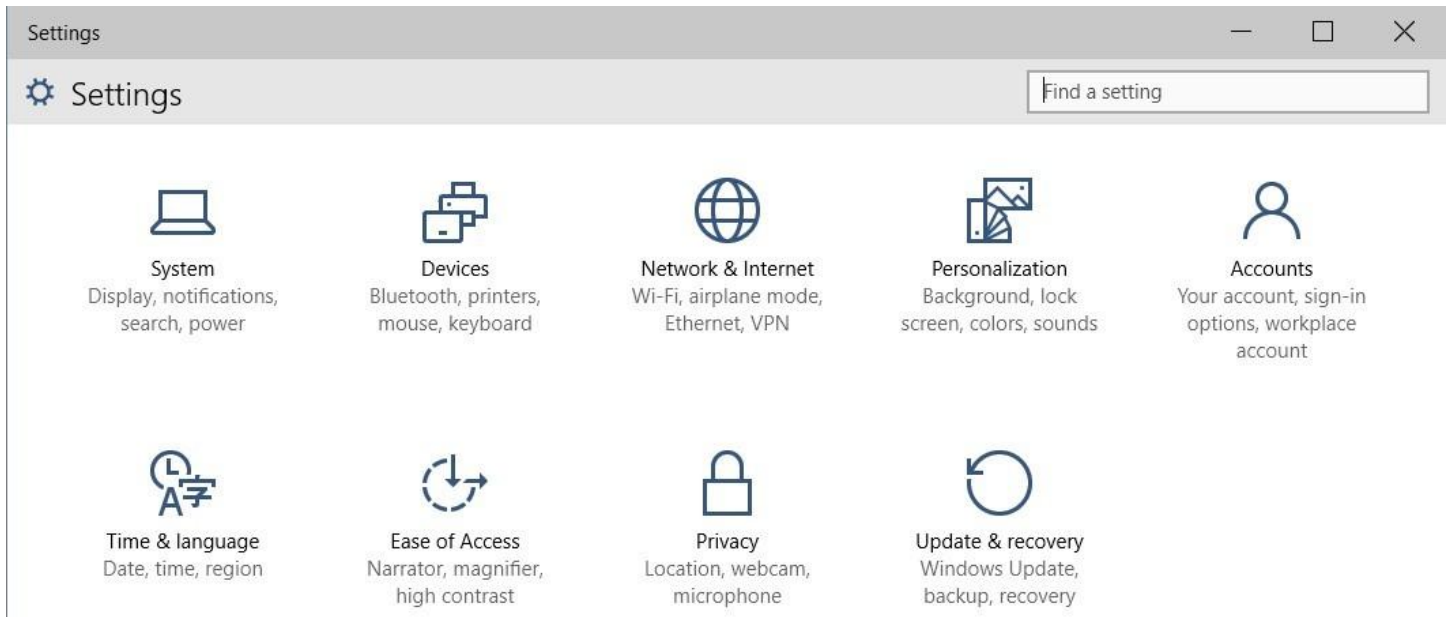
Settings

Settings

Find a setting

System
Display, notifications, search, power

Devices
Bluetooth, printers, mouse, keyboard

Network & Internet
Wi-Fi, airplane mode, Ethernet, VPN

Personalization
Background, lock screen, colors, sounds

Accounts
Your account, sign-in options, workplace account

Time & language
Date, time, region

Ease of Access
Narrator, magnifier, high contrast

Privacy
Location, webcam, microphone

Update & recovery
Windows Update, backup, recovery